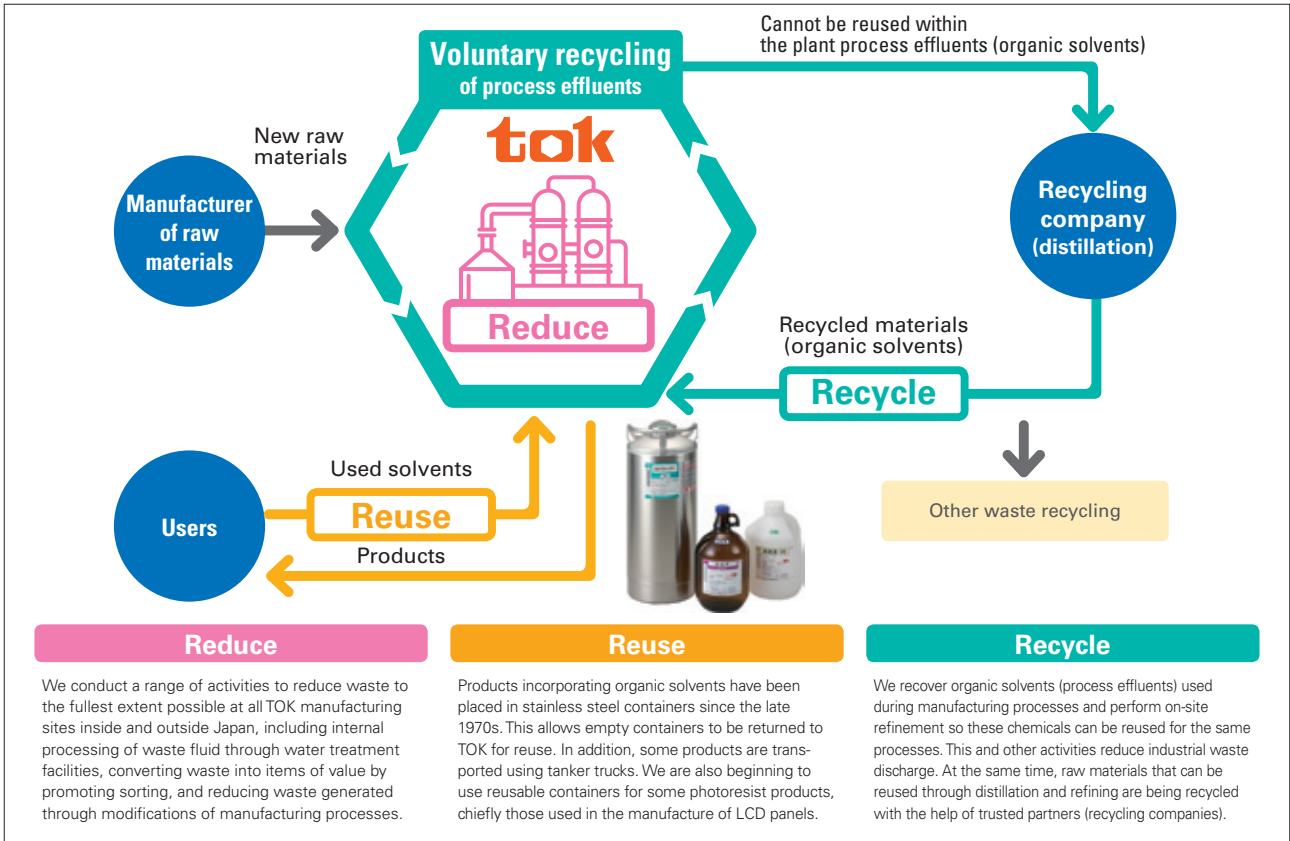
Voluntary recycling of process effluents

Cannot be reused within the plant process effluents (organic solvents)

tok

New raw materials

Manufacturer of raw materials

Recycling company (distillation)

Reduce

Recycled materials (organic solvents)

Recycle

Used solvents

Users

Reuse

Products

Other waste recycling

Reduce

We conduct a range of activities to reduce waste to the fullest extent possible at all TOK manufacturing sites inside and outside Japan, including internal processing of waste fluid through water treatment facilities, converting waste into items of value by promoting sorting, and reducing waste generated through modifications of manufacturing processes.

Reuse

Products incorporating organic solvents have been placed in stainless steel containers since the late 1970s. This allows empty containers to be returned to TOK for reuse. In addition, some products are transported using tanker trucks. We are also beginning to use reusable containers for some photoresist products, chiefly those used in the manufacture of LCD panels.

Recycle

We recover organic solvents (process effluents) used during manufacturing processes and perform on-site refinement so these chemicals can be reused for the same processes. This and other activities reduce industrial waste discharge. At the same time, raw materials that can be reused through distillation and refining are being recycled with the help of trusted partners (recycling companies).